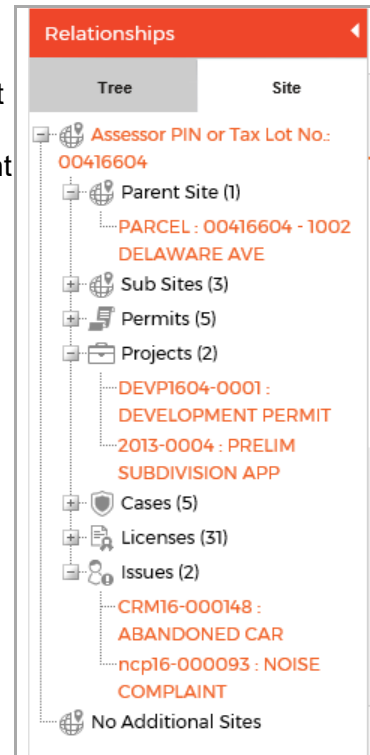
Relationships

Tree

Site

Assessor PIN or Tax Lot No.: 00416604

Parent Site (1)

PARCEL : 00416604 - 1002 DELAWARE AVE

Sub Sites (3)

Permits (5)

Projects (2)

DEVP1604-0001 : DEVELOPMENT PERMIT

2013-0004 : PRELIM SUBDIVISION APP

Cases (5)

Licenses (31)

Issues (2)

CRM16-000148 : ABANDONED CAR

ncp16-000093 : NOISE COMPLAINT

No Additional Sites